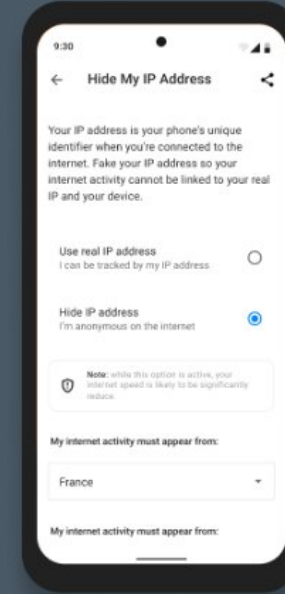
9:30

Hide My IP Address

Your IP address is your phone's unique identifier when you're connected to the internet. Fake your IP address so your internet activity cannot be linked to your real IP and your device.

Use real IP address
I can be tracked by my IP address

Hide IP address
I'm anonymous on the internet

Note: while this option is active, your internet speed is likely to be significantly reduce.

My internet activity must appear from:

France

My internet activity must appear from: